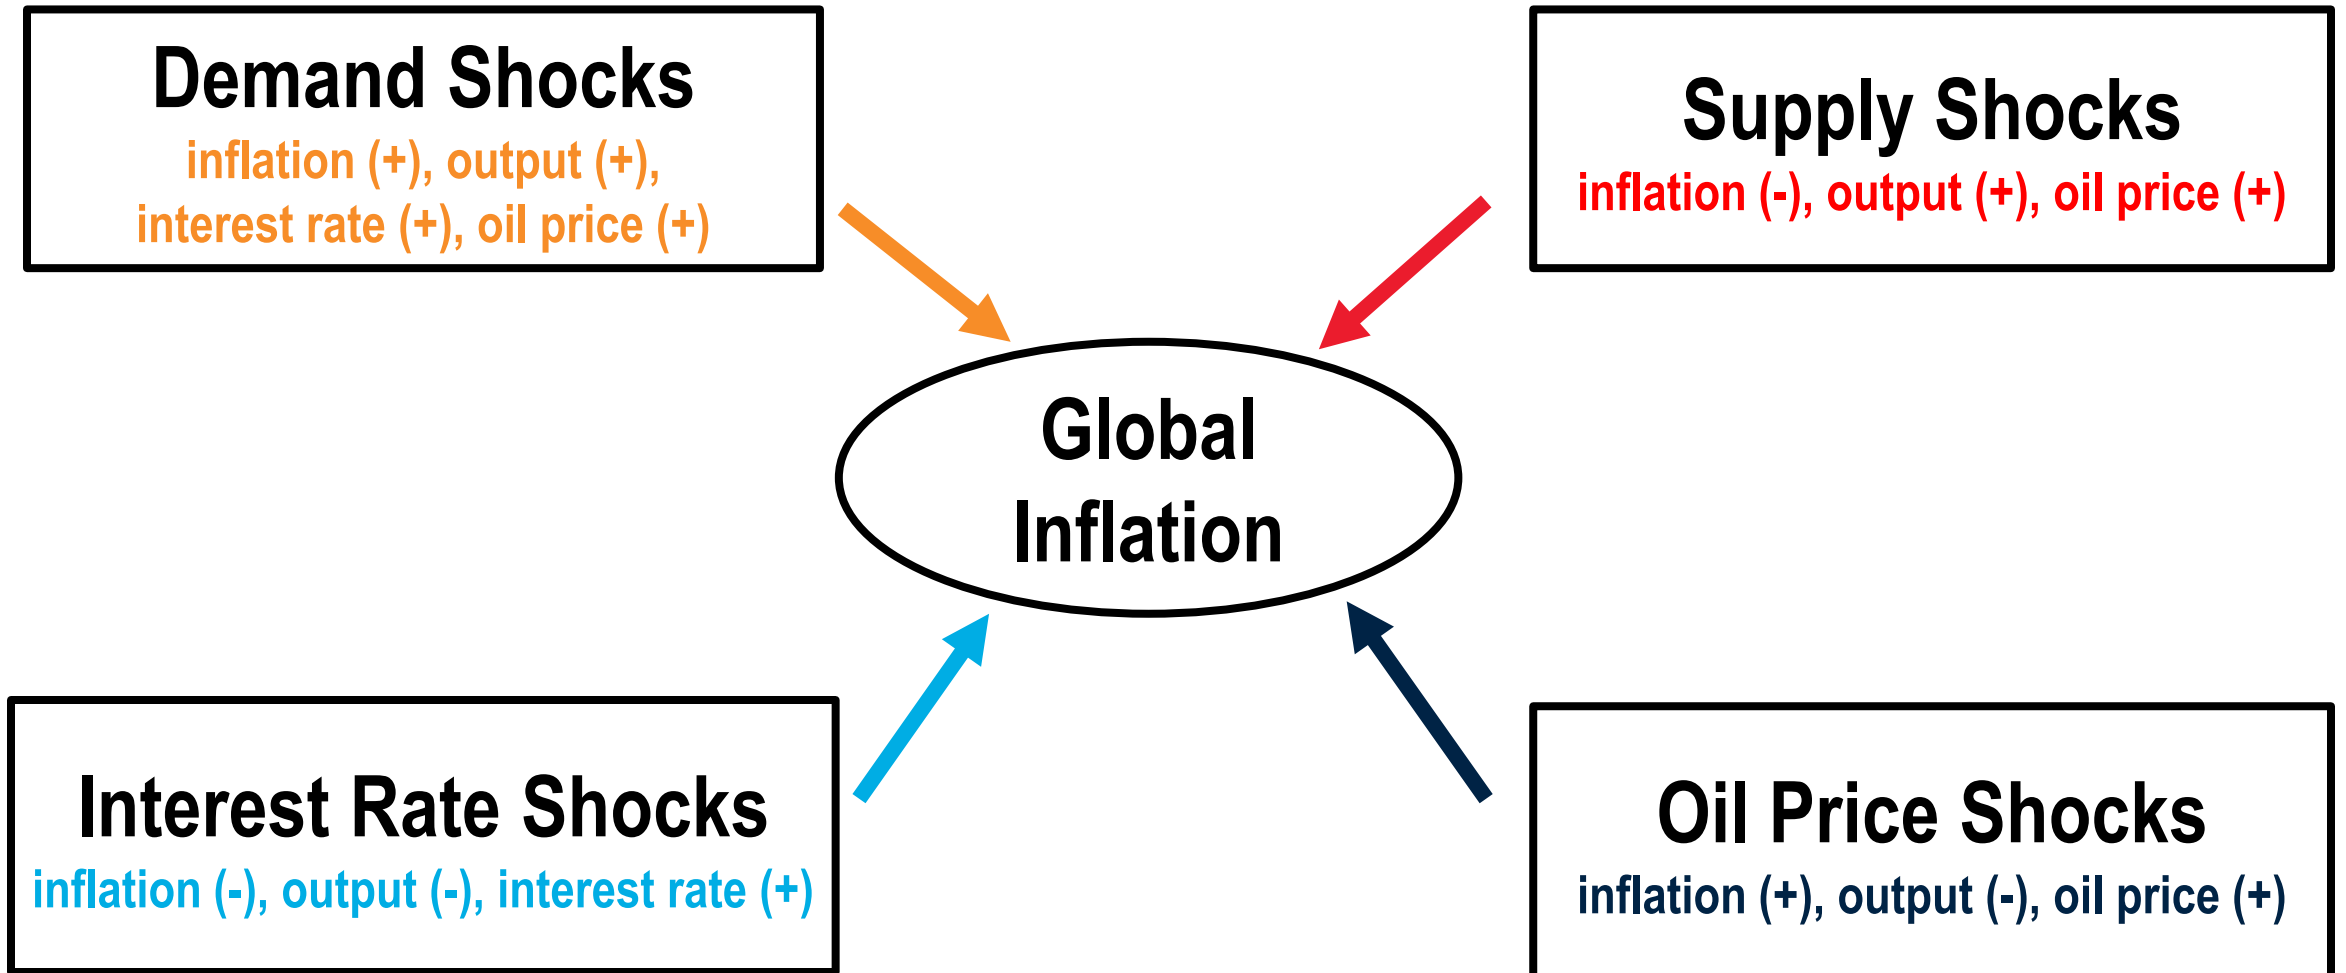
Demand Shocks
inflation (+), output (+), interest rate (+), oil price (+)

Supply Shocks
inflation (-), output (+), oil price (+)

Global Inflation

Interest Rate Shocks
inflation (-), output (-), interest rate (+)

Oil Price Shocks
inflation (+), output (-), oil price (+)